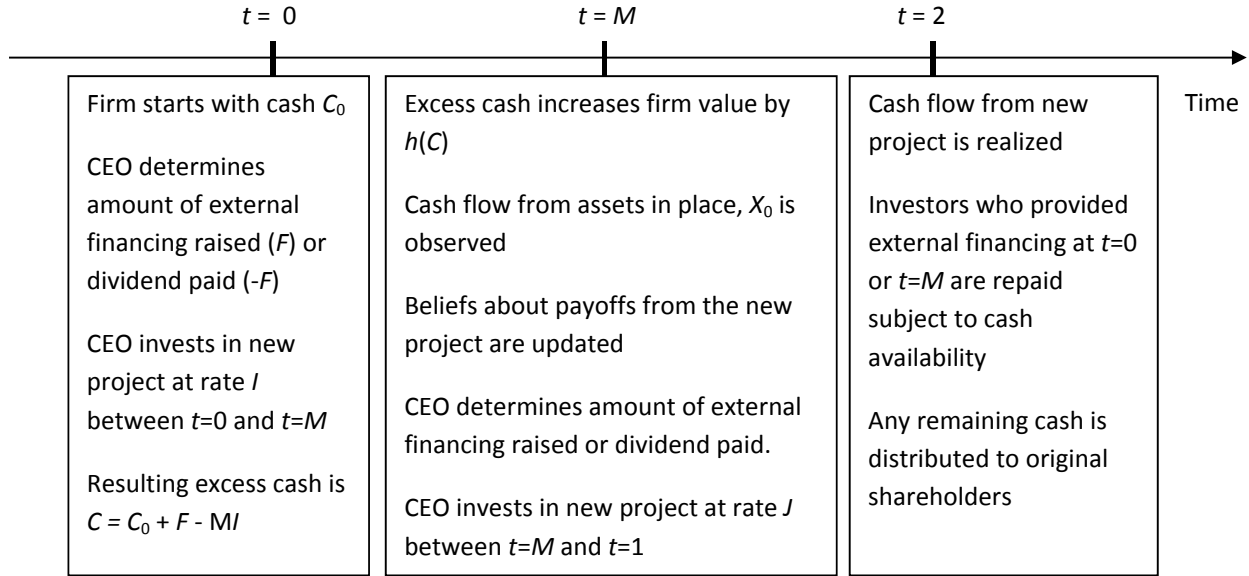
$t = 0$

$t = M$

$t = 2$

Time

Firm starts with cash $C_0$

CEO determines amount of external financing raised ($F$) or dividend paid ($-F$)

CEO invests in new project at rate $I$ between $t$=0 and $t$=$M$

Resulting excess cash is $C = C_0 + F - MI$

Excess cash increases firm value by $h(C)$

Cash flow from assets in place, $X_0$ is observed

Beliefs about payoffs from the new project are updated

CEO determines amount of external financing raised or dividend paid.

CEO invests in new project at rate $J$ between $t$=$M$ and $t$=1

Cash flow from new project is realized

Investors who provided external financing at $t$=0 or $t$=$M$ are repaid subject to cash availability

Any remaining cash is distributed to original shareholders